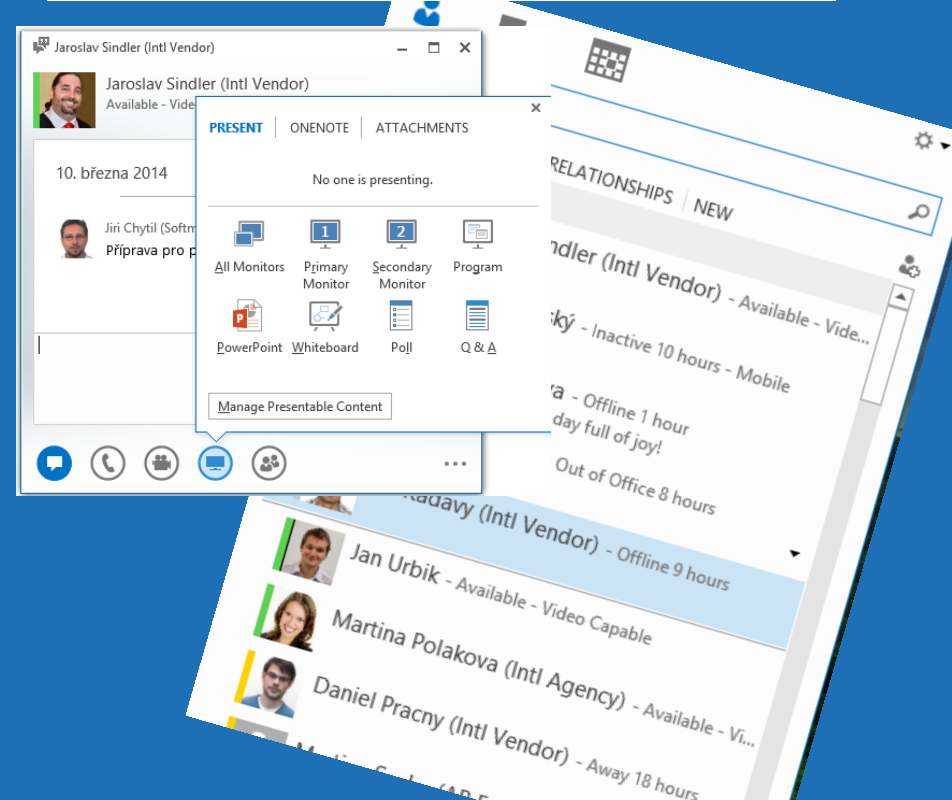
Jaroslav Sindler (Intl Vendor)

Jaroslav Sindler (Intl Vendor)
Available - Vide

10. března 2014

Jiri Chytil (Softm
Příprava pro p

PRESENT | ONENOTE | ATTACHMENTS

No one is presenting.

All Monitors
Primary Monitor
Secondary Monitor
Program
PowerPoint
Whiteboard
Poll
Q & A

Manage Presentable Content

...

RELATIONSHIPS | NEW

ndler (Intl Vendor) - Available - Vide...
ský - Inactive 10 hours - Mobile
va - Offline 1 hour
day full of joy!
Out of Office 8 hours
Radavy (Intl Vendor) - Offline 9 hours
Jan Urbik - Available - Video Capable
Martina Polakova (Intl Agency) - Available - Vi...
Daniel Pracny (Intl Vendor) - Away 18 hours
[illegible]